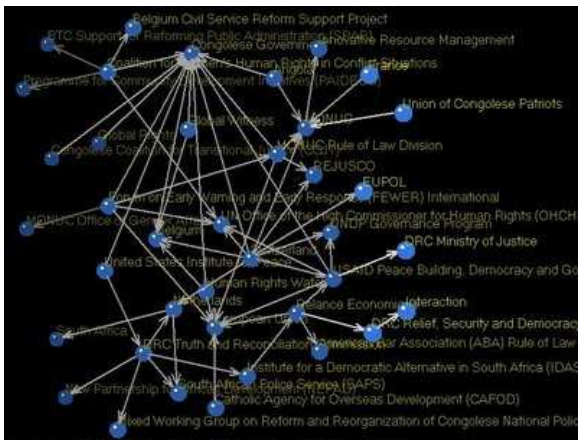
Belgium Civil Service Reform Support Project
BTC Support for Reforming Public Administration (SRAP)
Congolese Government
Innovative Resource Management
Coalition for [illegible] Human Rights in Conflict Situations
Programme for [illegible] Development Initiatives (PAIDEC)
Union of Congolese Patriots
Global Witness
UNDP
Global Rights
Congolese Coalition for Transitional Justice
MONUC Rule of Law Division
REJUSCO
EUPOL
Forum on Early Warning and Early Response (FEWER) International
MONUC Office of the General Attorney
UN Office of the High Commissioner for Human Rights (OHCHR)
Belgium
UNDP Governance Program
DRC Ministry of Justice
United States Institute of Peace
USAID Peace Building, Democracy and Go
Human Rights Watch
Netherlands
Reliance Economic
Interaction
DRC Relief, Security and Democracy
South Africa
DRC Truth and Reconciliation Commission
American Bar Association (ABA) Rule of Law
Institute for a Democratic Alternative in South Africa (IDAS
New Partnership for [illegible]
South African Police Service (SAPS)
Catholic Agency for Overseas Development (CAFOD)
Mixed Working Group on Reform and Reorganization of Congolese National Polic